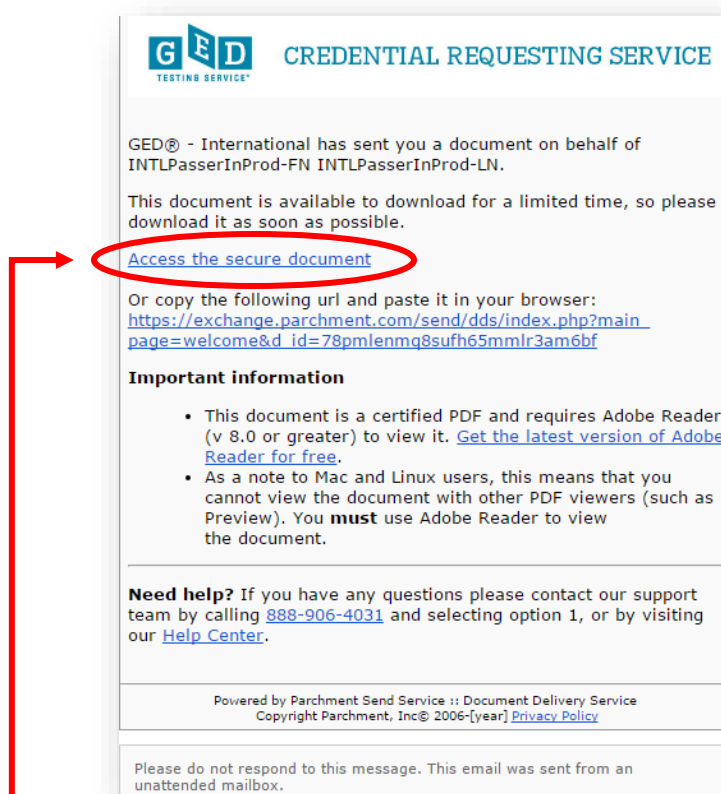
GED
TESTING SERVICE®

CREDENTIAL REQUESTING SERVICE

GED® - International has sent you a document on behalf of INTLPasserInProd-FN INTLPasserInProd-LN.

This document is available to download for a limited time, so please download it as soon as possible.

Access the secure document

Or copy the following url and paste it in your browser: https://exchange.parchment.com/send/dds/index.php?main_page=welcome&d_id=78pmlenmq8sufh65mmlr3am6bf

**Important information**

- This document is a certified PDF and requires Adobe Reader (v 8.0 or greater) to view it. Get the latest version of Adobe Reader for free.
- As a note to Mac and Linux users, this means that you cannot view the document with other PDF viewers (such as Preview). You **must** use Adobe Reader to view the document.

**Need help?** If you have any questions please contact our support team by calling 888-906-4031 and selecting option 1, or by visiting our Help Center.

Powered by Parchment Send Service :: Document Delivery Service
Copyright Parchment, Inc© 2006-[year] Privacy Policy

Please do not respond to this message. This email was sent from an unattended mailbox.